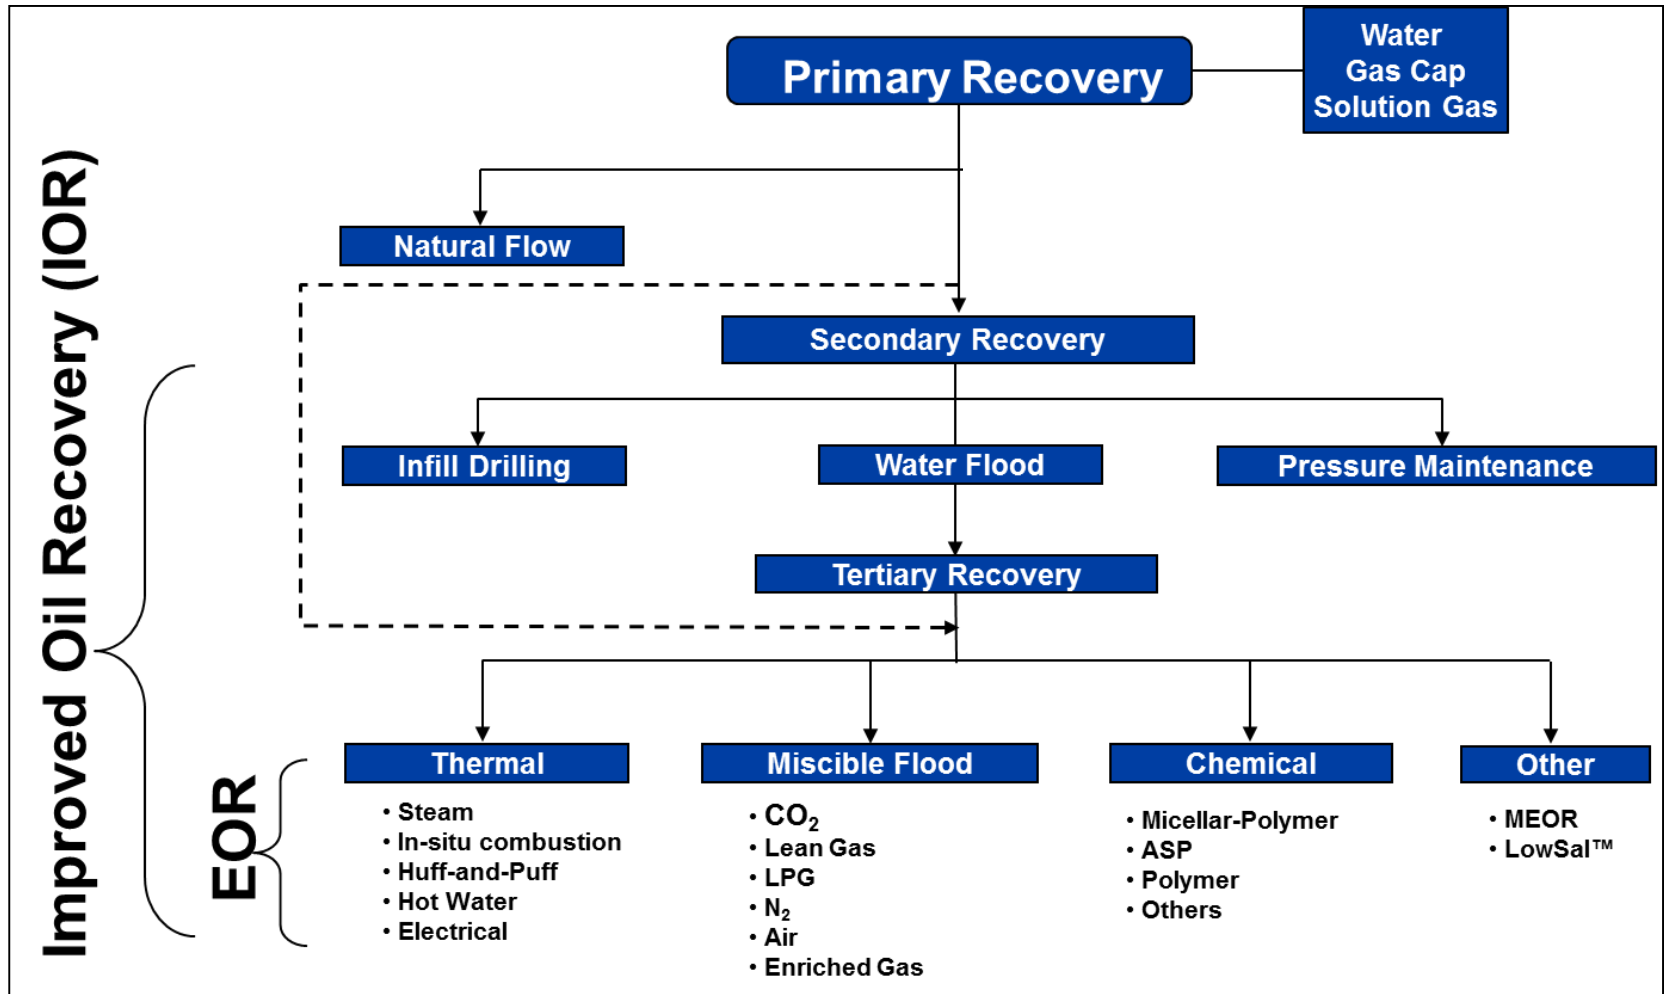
Primary Recovery

Water
Gas Cap
Solution Gas

Natural Flow

Secondary Recovery

Infill Drilling

Water Flood

Pressure Maintenance

Tertiary Recovery

Thermal
• Steam
• In-situ combustion
• Huff-and-Puff
• Hot Water
• Electrical

Miscible Flood
• $CO_2$
• Lean Gas
• LPG
• $N_2$
• Air
• Enriched Gas

Chemical
• Micellar-Polymer
• ASP
• Polymer
• Others

Other
• MEOR
• LowSal™

Improved Oil Recovery (IOR)

EOR